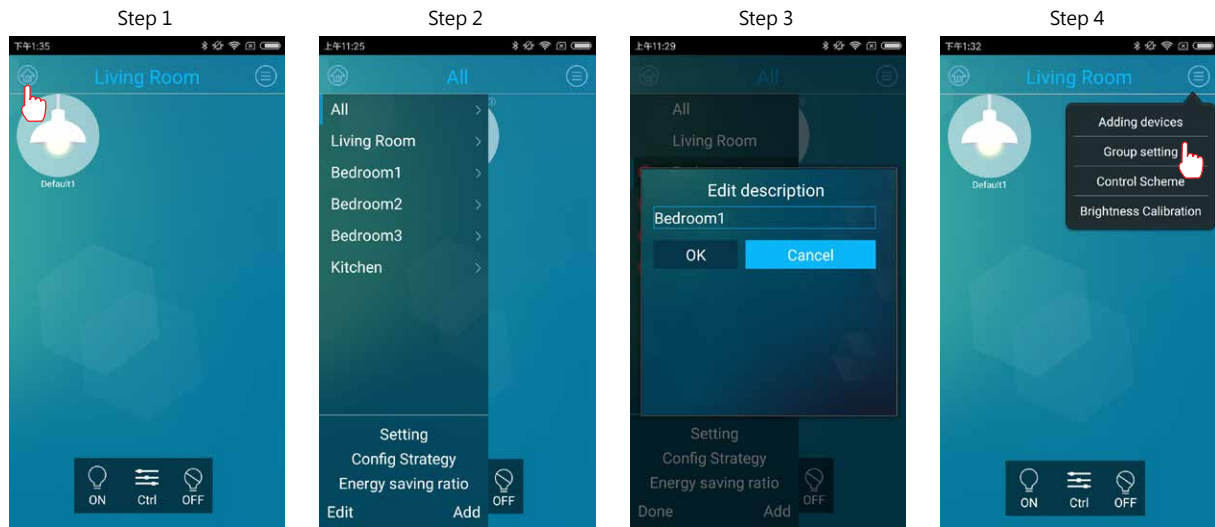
Step 1

下午1:35

Living Room

Default1

ON Ctrl OFF

Step 2

上午11:25

All

All

Living Room

Bedroom1

Bedroom2

Bedroom3

Kitchen

Setting

Config Strategy

Energy saving ratio

Edit Add

OFF

Step 3

上午11:29

All

All

Living Room

Edit description

Bedroom1

OK Cancel

Setting

Config Strategy

Energy saving ratio

Done Add

OFF

Step 4

下午1:32

Living Room

Adding devices

Group setting

Control Scheme

Brightness Calibration

Default1

ON Ctrl OFF